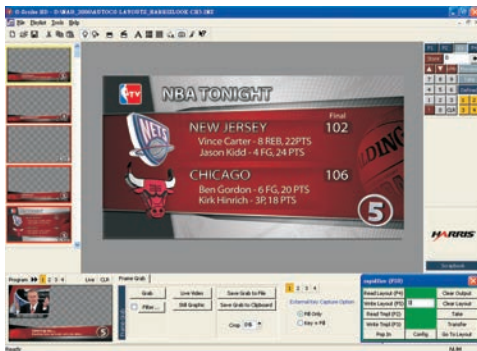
G-Scribe HD - D:\MAIN_2006\AUTOCG LAYOUTS_BASKETLOGO CIDJ.IMG

File Playlist Tools Help

TV NBA TONIGHT

NETS

Final

NEW JERSEY 102

Vince Carter - 8 REB, 22PTS

Jason Kidd - 4 FG, 24 PTS

CHICAGO 106

Ben Gordon - 6 FG, 20 PTS

Kirk Hinrich - 3P, 18 PTS

5

HARRIS

Program 1 2 3 4 Live CLR Frame Grab

Grab

Live Video

Save Grab to File

Filter

Still Graphic

Save Grab to Clipboard

Crop

1 2 3 4

External Key Capture Option

Fill Only

Key + Fill

Read Layout (F4)

Clear Output

Write Layout (F5)

Clear Layout

Read Tmpl (F2)

Take

Write Tmpl (F3)

Transfer

Pop In

Config

Go To Layout

Ready